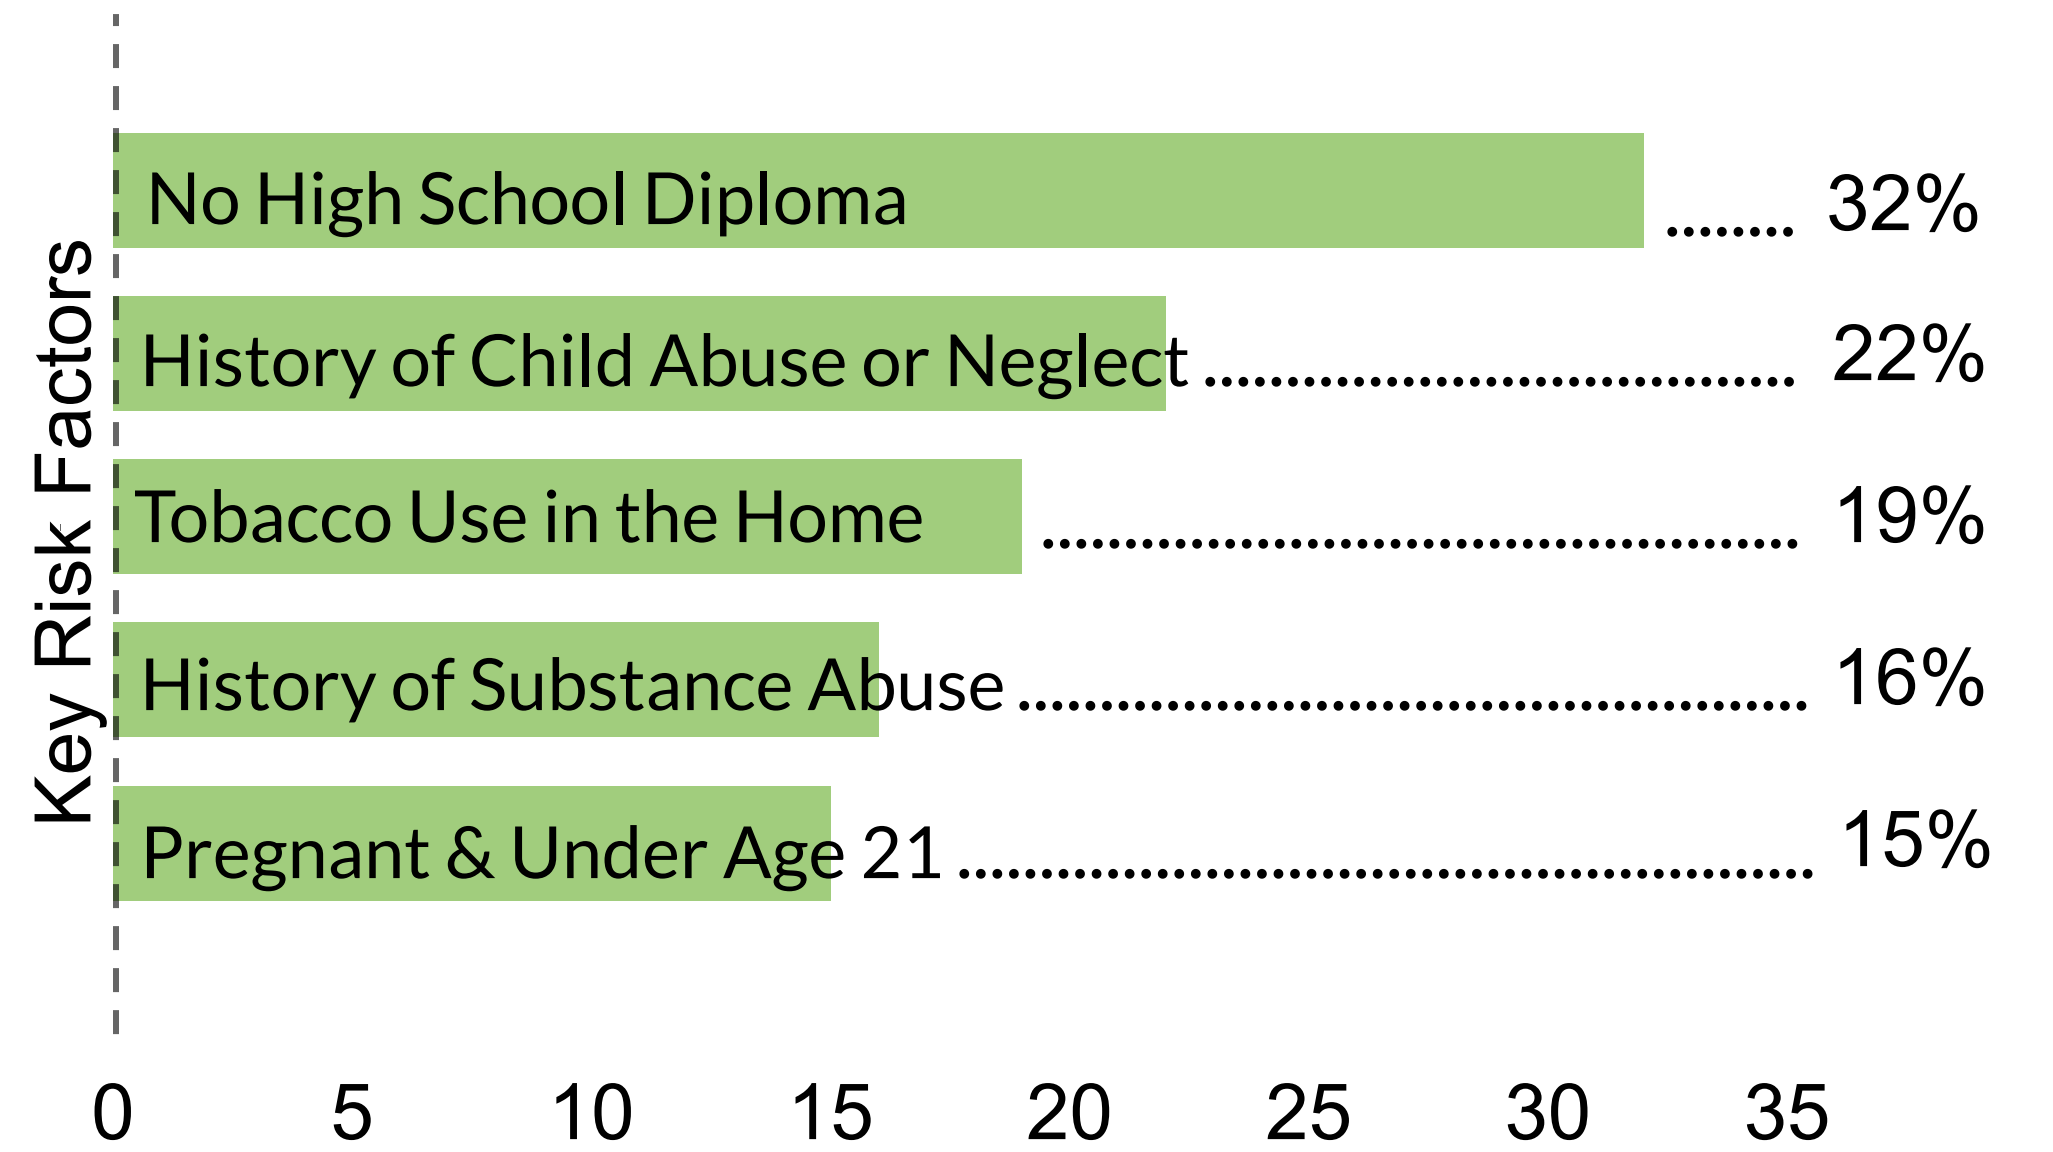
Key Risk Factors

No High School Diploma ........ 32%

History of Child Abuse or Neglect .................................. 22%

Tobacco Use in the Home ........................................... 19%

History of Substance Abuse ............................................ 16%

Pregnant & Under Age 21 ................................................ 15%

0 5 10 15 20 25 30 35